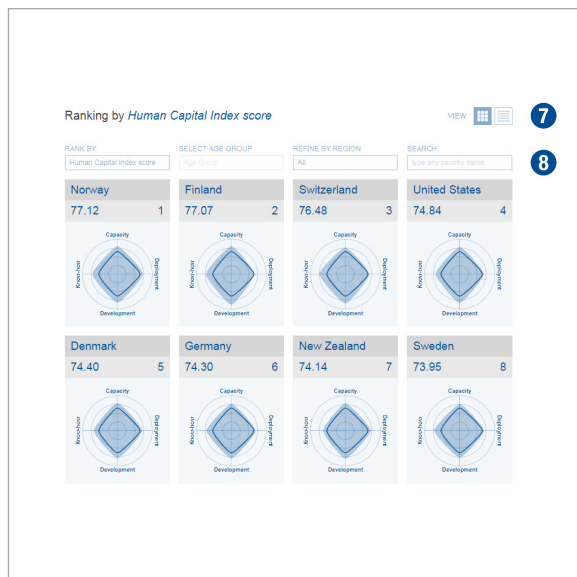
Ranking by *Human Capital Index score*

VIEW

7

RANK BY
Human Capital Index score

SELECT AGE GROUP
Age Group

REFINE BY REGION
All

SEARCH
type any country name

8

Norway
77.12 1
Capacity
Know-how
Deployment
Development

Finland
77.07 2
Capacity
Know-how
Deployment
Development

Switzerland
76.48 3
Capacity
Know-how
Deployment
Development

United States
74.84 4
Capacity
Know-how
Deployment
Development

Denmark
74.40 5
Capacity
Know-how
Deployment
Development

Germany
74.30 6
Capacity
Know-how
Deployment
Development

New Zealand
74.14 7
Capacity
Know-how
Deployment
Development

Sweden
73.95 8
Capacity
Know-how
Deployment
Development